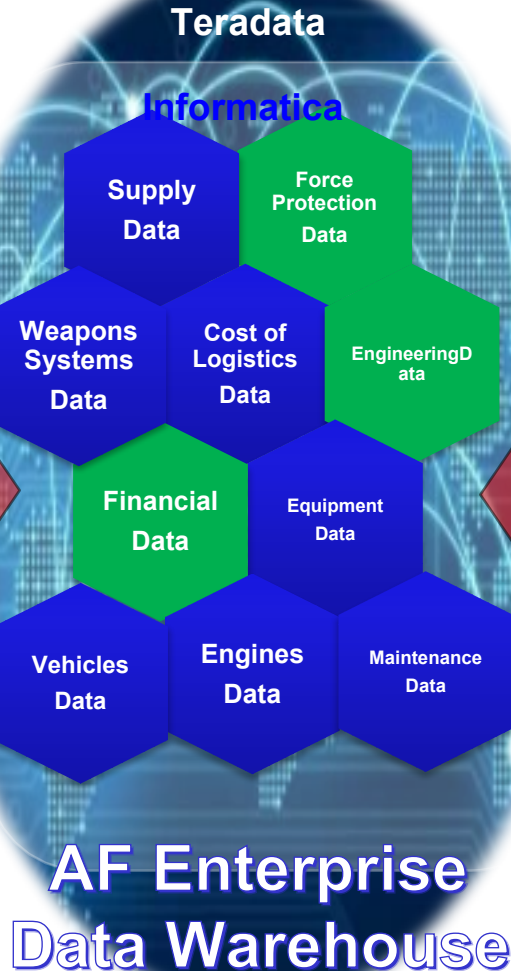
Teradata

Informatica

Supply Data

Force Protection Data

Weapons Systems Data

Cost of Logistics Data

EngineeringD ata

Financial Data

Equipment Data

Vehicles Data

Engines Data

Maintenance Data

AF Enterprise Data Warehouse